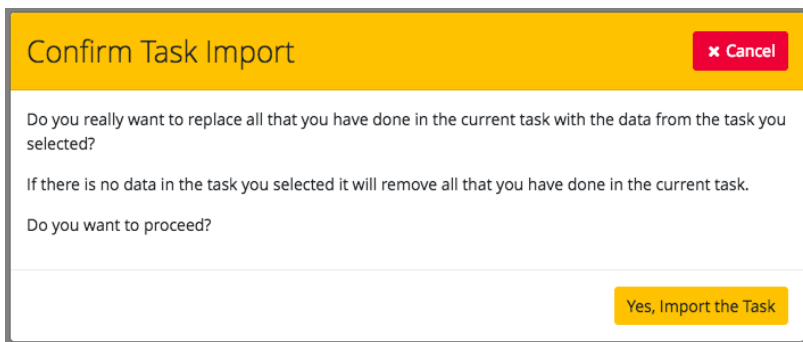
Confirm Task Import

× Cancel

Do you really want to replace all that you have done in the current task with the data from the task you selected?

If there is no data in the task you selected it will remove all that you have done in the current task.

Do you want to proceed?

Yes, Import the Task